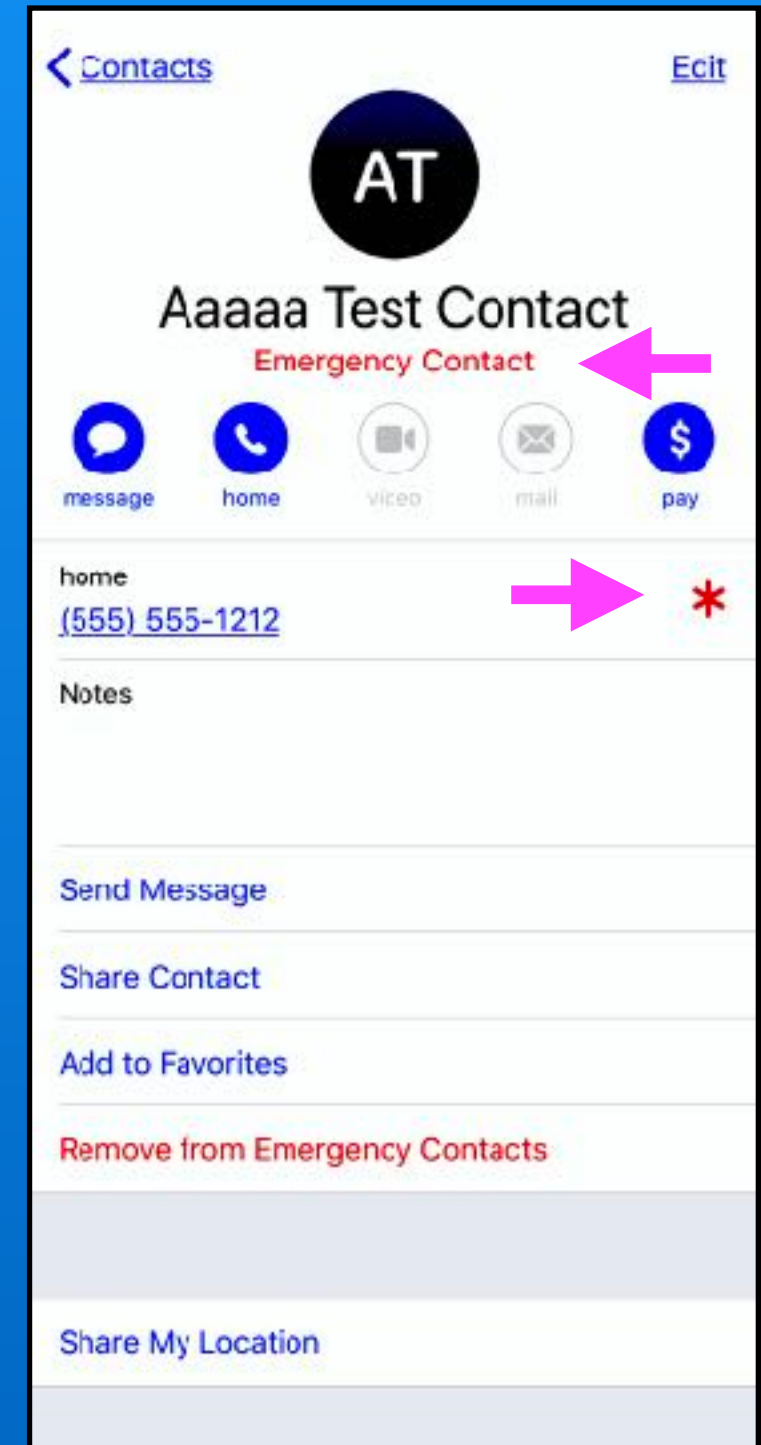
< Contacts

Edit

AT

Aaaaa Test Contact

Emergency Contact

message

home

video

mail

pay

home
(555) 555-1212

*

Notes

Send Message

Share Contact

Add to Favorites

Remove from Emergency Contacts

Share My Location